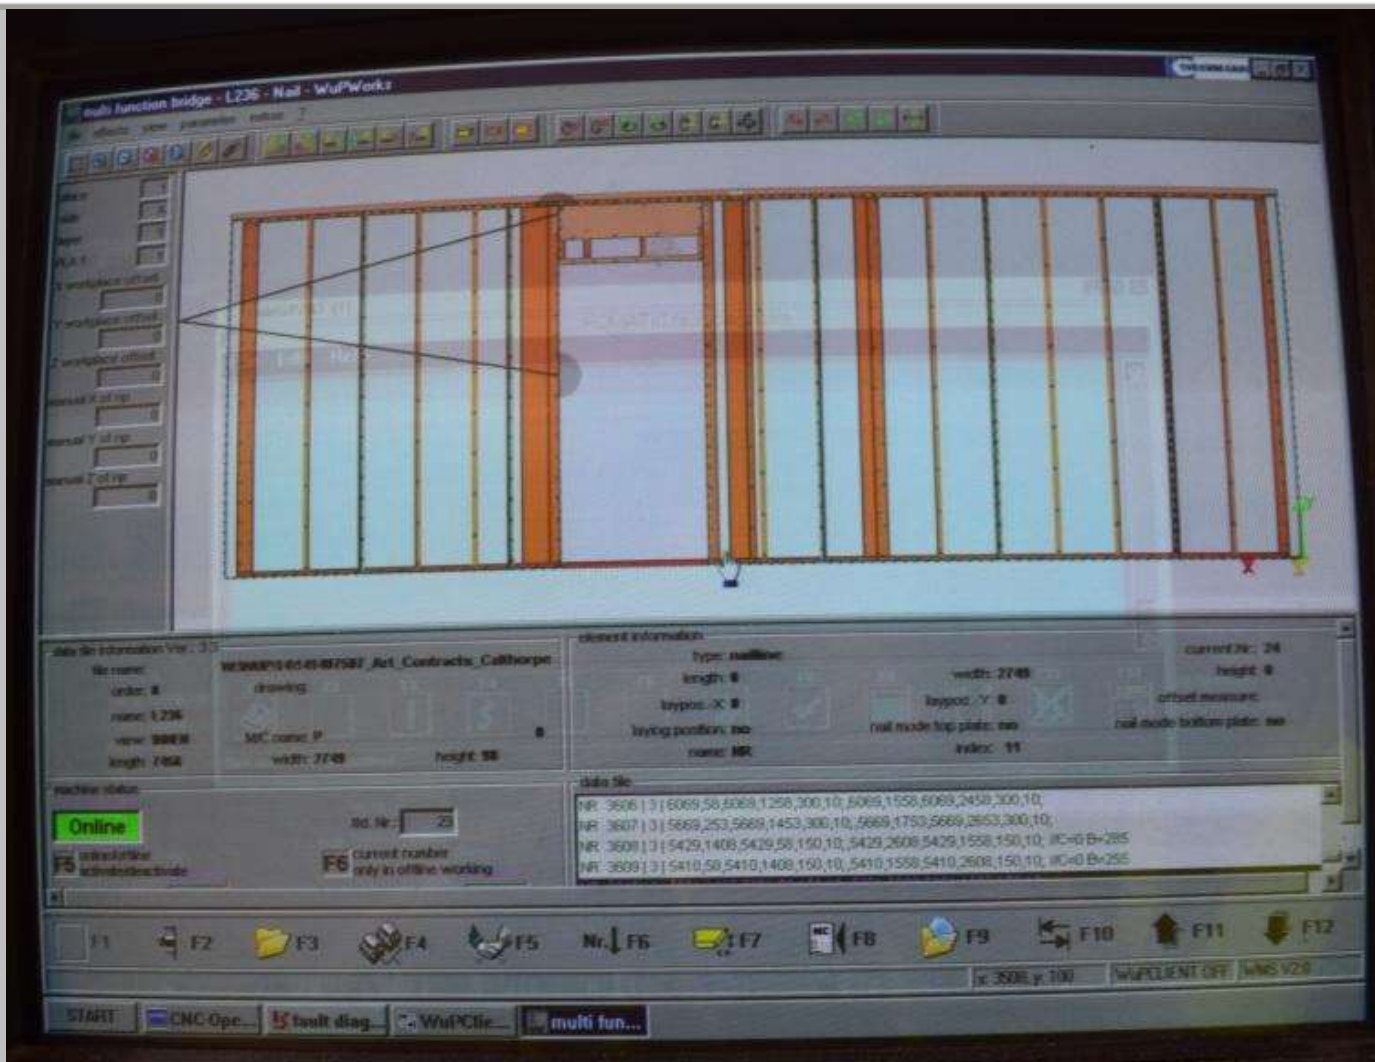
multi function bridge - L236 - Nail - WuPWorks

file effects view parameter extras ?

X workplace offset
Y workplace offset
Z workplace offset
manual X of np
manual Y of np
manual Z of np

data file information Ver.: 3.3
file name: W3000P1654149750T_Art_Contracts_Calthorpe
order: 8
drawing
name: L236
view: 000
M/C name: P
length: 7468
width: 2749
height: 98

element information
type: nailline
length: 0
laypos.-X: 0
laying position: no
name: NR
width: 2749
laypos.-Y: 0
nail mode top plate: no
index: 11
current Nr.: 24
height: 0
offset measure
nail mode bottom plate: no

machine status
Online
F5 online/offline activate/deactivate
lfd. Nr. 25
F6 current number only in offline working

data file
NR 3606 | 3 | 6069,58,6069,1258,300,10;,6069,1558,6069,2458,300,10;
NR 3607 | 3 | 5669,253,5669,1453,300,10;,5669,1753,5669,2653,300,10;
NR 3608 | 3 | 5429,1408,5429,58,150,10;,5429,2608,5429,1558,150,10; #C=0 B=285
NR 3609 | 3 | 5410,58,5410,1408,150,10;,5410,1558,5410,2608,150,10; #C=0 B=255

F1 F2 F3 F4 F5 Nr. F6 F7 F8 F9 F10 F11 F12

x 3506 y 100 WuPCLIENT OFF WMS V2.0

START CNC-Ope... fault diag... WuPCli... multi fun...